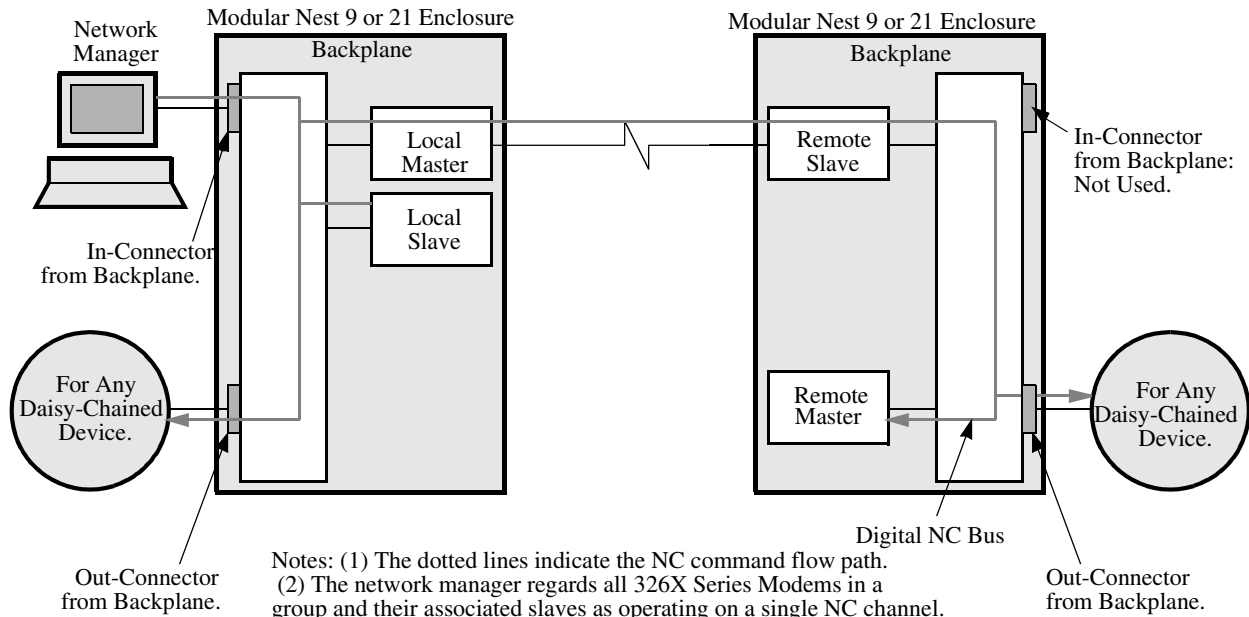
Network Manager

Modular Nest 9 or 21 Enclosure

Backplane

Local Master

Local Slave

In-Connector from Backplane.

For Any Daisy-Chained Device.

Out-Connector from Backplane.

Modular Nest 9 or 21 Enclosure

Backplane

Remote Slave

In-Connector from Backplane: Not Used.

Remote Master

For Any Daisy-Chained Device.

Digital NC Bus

Out-Connector from Backplane.

Notes: (1) The dotted lines indicate the NC command flow path.
(2) The network manager regards all 326X Series Modems in a group and their associated slaves as operating on a single NC channel.